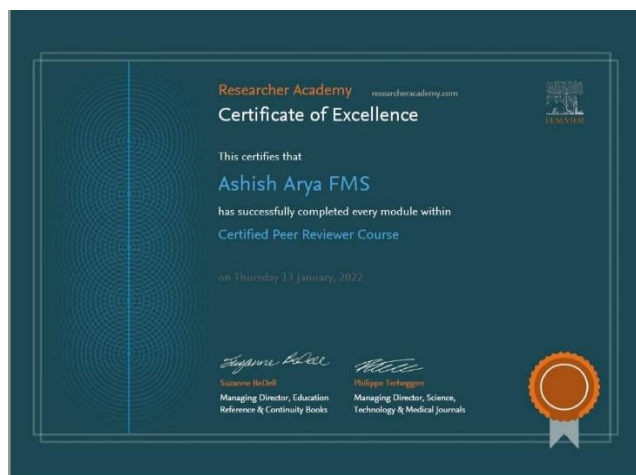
Researcher Academy researcheracademy.com

Certificate of Excellence

ELSEVIER

This certifies that

Ashish Arya FMS

has successfully completed every module within

Certified Peer Reviewer Course

on Thursday 13 January, 2022

Suzanne BeDell
Suzanne BeDell
Managing Director, Education Reference & Continuity Books

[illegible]
Philippe Terheggen
Managing Director, Science, Technology & Medical Journals